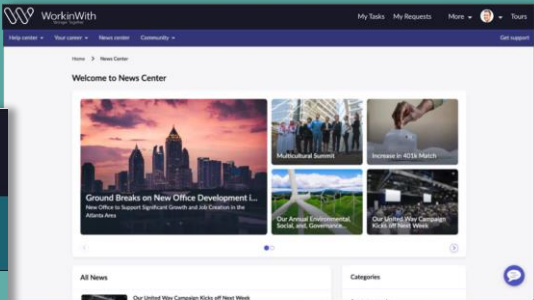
WorkinWith
Stronger Together

My Tasks My Requests More Tours

Help center Your career News center Community Get support

Home > News Center

Welcome to News Center

Ground Breaks on New Office Development I...
New Office to Support Significant Growth and Job Creation in the Atlanta Area

Multicultural Summit

Increase in 401k Match

Our Annual Environmental, Social, and Governance...

Our United Way Campaign Kicks off Next Week

All News

Our United Way Campaign Kicks off Next Week

Categories